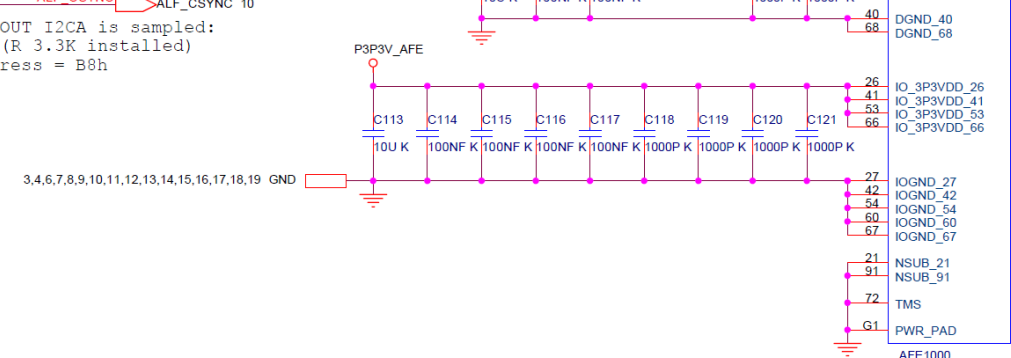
ALF_CSYNC 10
OUT I2CA is sampled:
(R 3.3K installed)
ress = B8h

P3P3V_AFE

40 DGND_40
68 DGND_68

26 IO_3P3VDD_26
41 IO_3P3VDD_41
53 IO_3P3VDD_53
66 IO_3P3VDD_66

C113 10U K
C114 100NF K
C115 100NF K
C116 100NF K
C117 100NF K
C118 1000P K
C119 1000P K
C120 1000P K
C121 1000P K

3,4,6,7,8,9,10,11,12,13,14,15,16,17,18,19 GND

27 IOGND_27
42 IOGND_42
54 IOGND_54
60 IOGND_60
67 IOGND_67

21 NSUB_21
91 NSUB_91

72 TMS

G1 PWR_PAD

AFE1000